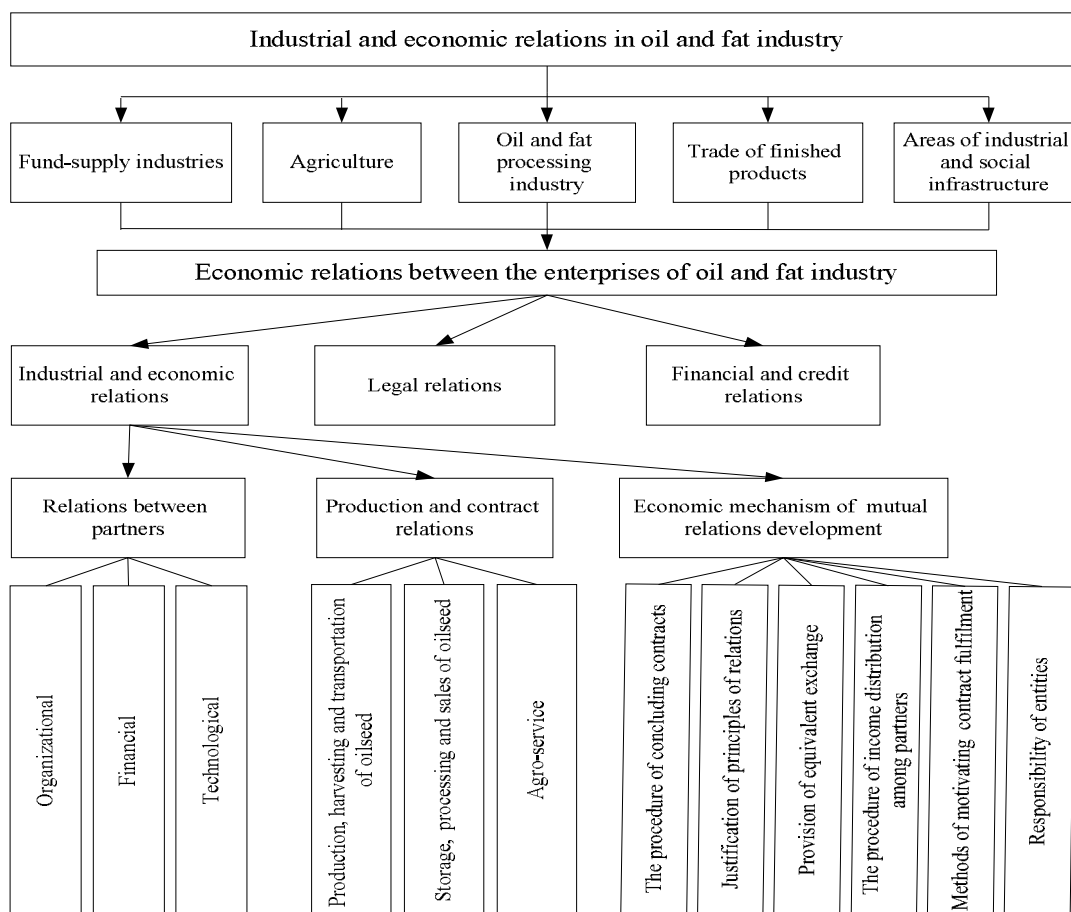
Industrial and economic relations in oil and fat industry

Fund-supply industries

Agriculture

Oil and fat processing industry

Trade of finished products

Areas of industrial and social infrastructure

Economic relations between the enterprises of oil and fat industry

Industrial and economic relations

Legal relations

Financial and credit relations

Relations between partners

Production and contract relations

Economic mechanism of mutual relations development

Organizational

Financial

Technological

Production, harvesting and transportation of oilseed

Storage, processing and sales of oilseed

Agro-service

The procedure of concluding contracts

Justification of principles of relations

Provision of equivalent exchange

The procedure of income distribution among partners

Methods of motivating contract fulfilment

Responsibility of entities